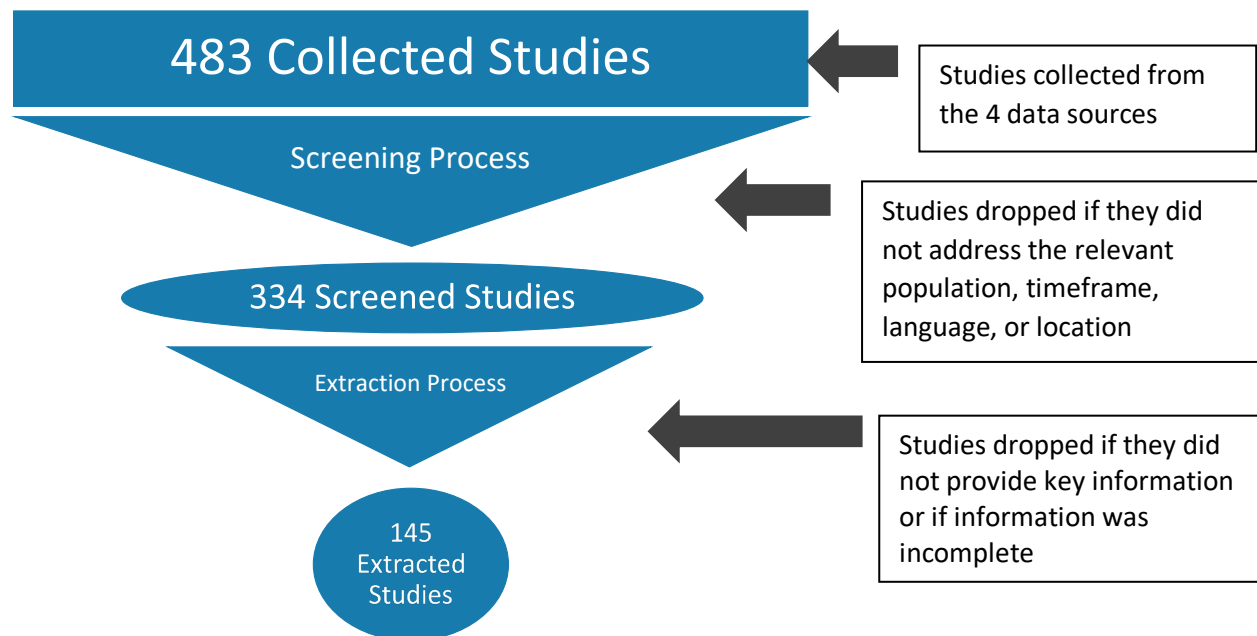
483 Collected Studies

Studies collected from the 4 data sources

Screening Process

Studies dropped if they did not address the relevant population, timeframe, language, or location

334 Screened Studies

Extraction Process

Studies dropped if they did not provide key information or if information was incomplete

145 Extracted Studies